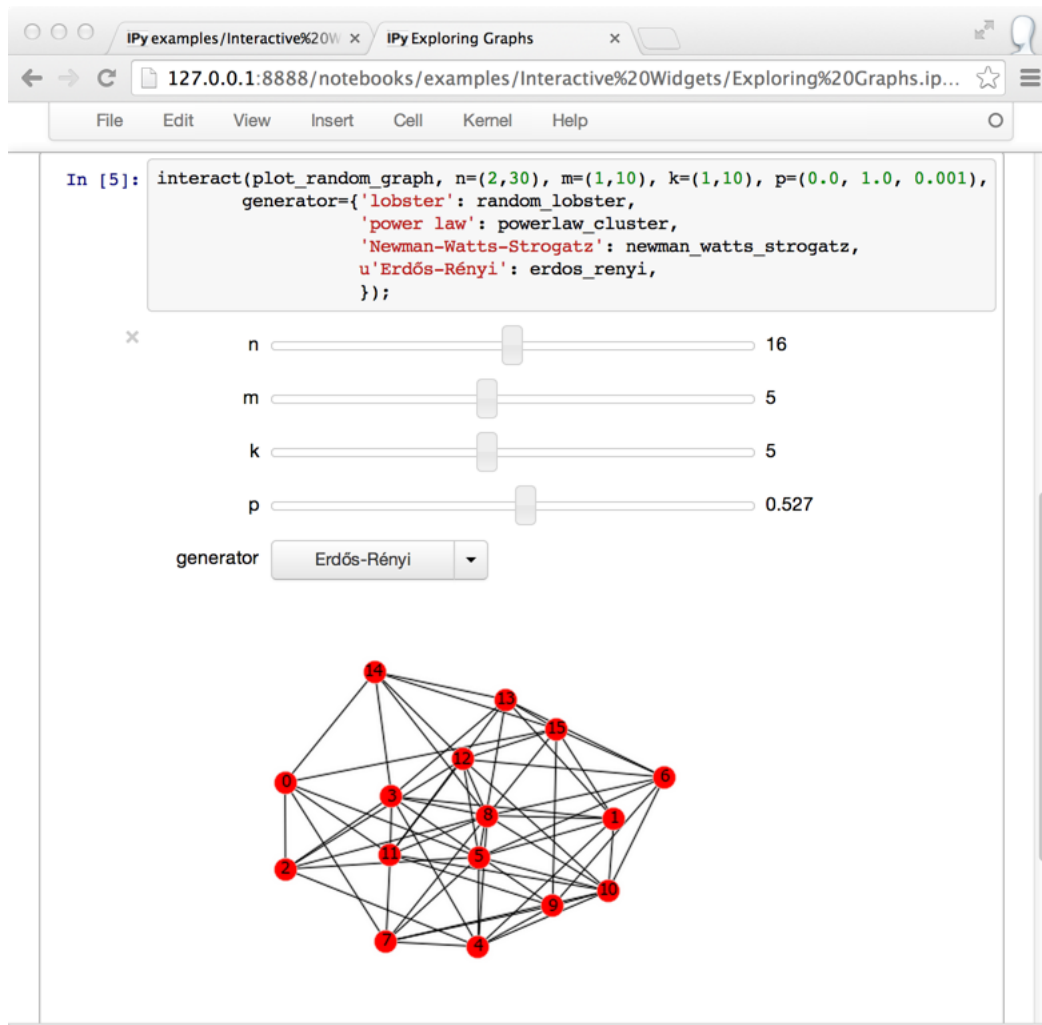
IPy examples/Interactive%20W ×
IPy Exploring Graphs ×

127.0.0.1:8888/notebooks/examples/Interactive%20Widgets/Exploring%20Graphs.ip...

File Edit View Insert Cell Kernel Help

In [5]: interact(plot_random_graph, n=(2,30), m=(1,10), k=(1,10), p=(0.0, 1.0, 0.001),
         generator={'lobster': random_lobster,
                    'power law': powerlaw_cluster,
                    'Newman-Watts-Strogatz': newman_watts_strogatz,
                    u'Erdős-Rényi': erdos_renyi,
                    });

×

n 16

m 5

k 5

p 0.527

generator Erdős-Rényi

14
13
15
12
6
0
3
8
1
11
5
2
10
9
7
4